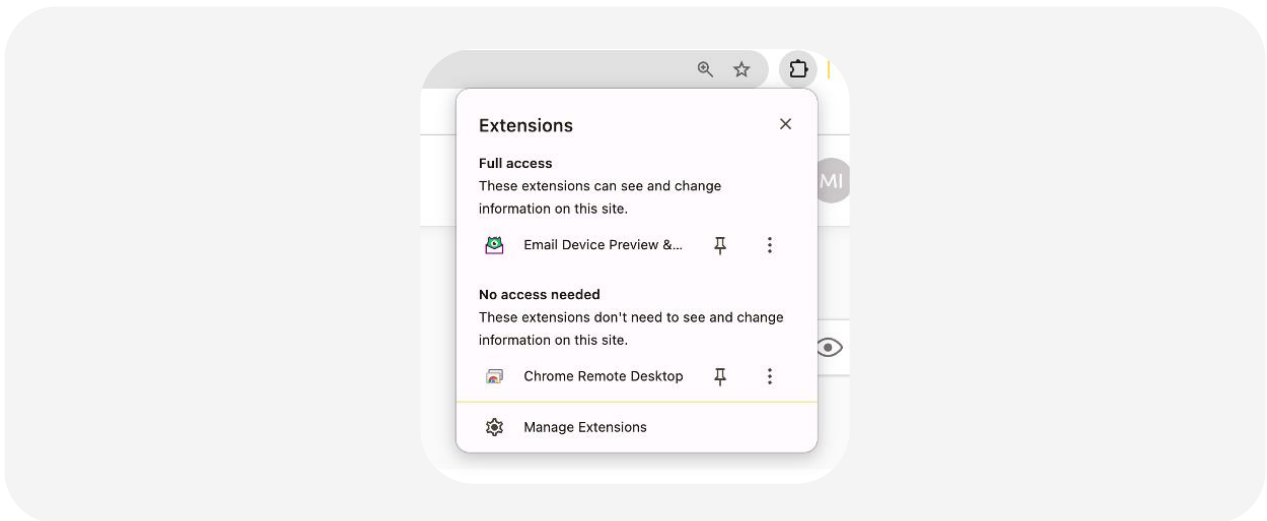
Extensions

Full access
These extensions can see and change information on this site.

Email Device Preview &...

No access needed
These extensions don't need to see and change information on this site.

Chrome Remote Desktop

Manage Extensions

MI